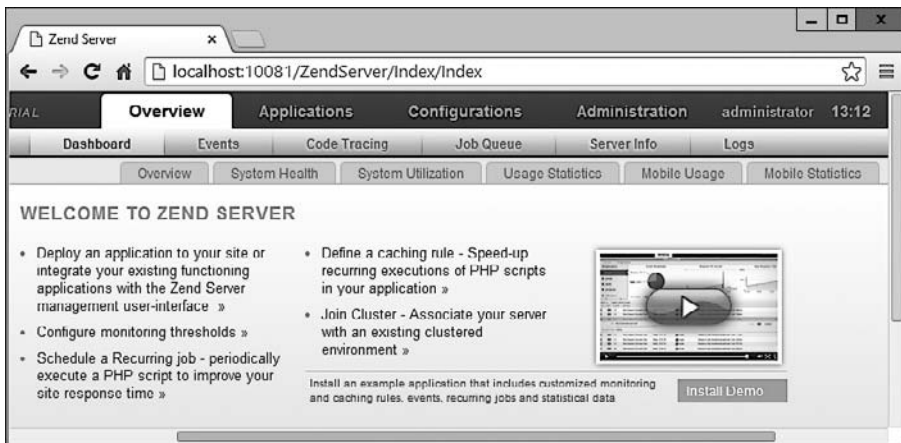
Zend Server

localhost:10081/ZendServer/Index/Index

RIAL Overview Applications Configurations Administration administrator 13:12

Dashboard Events Code Tracing Job Queue Server Info Logs

Overview System Health System Utilization Usage Statistics Mobile Usage Mobile Statistics

WELCOME TO ZEND SERVER

• Deploy an application to your site or integrate your existing functioning applications with the Zend Server management user-interface »

• Configure monitoring thresholds »

• Schedule a Recurring job - periodically execute a PHP script to improve your site response time »

• Define a caching rule - Speed-up recurring executions of PHP scripts in your application »

• Join Cluster - Associate your server with an existing clustered environment »

Install an example application that includes customized monitoring and caching rules, events, recurring jobs and statistical data

Install Demo